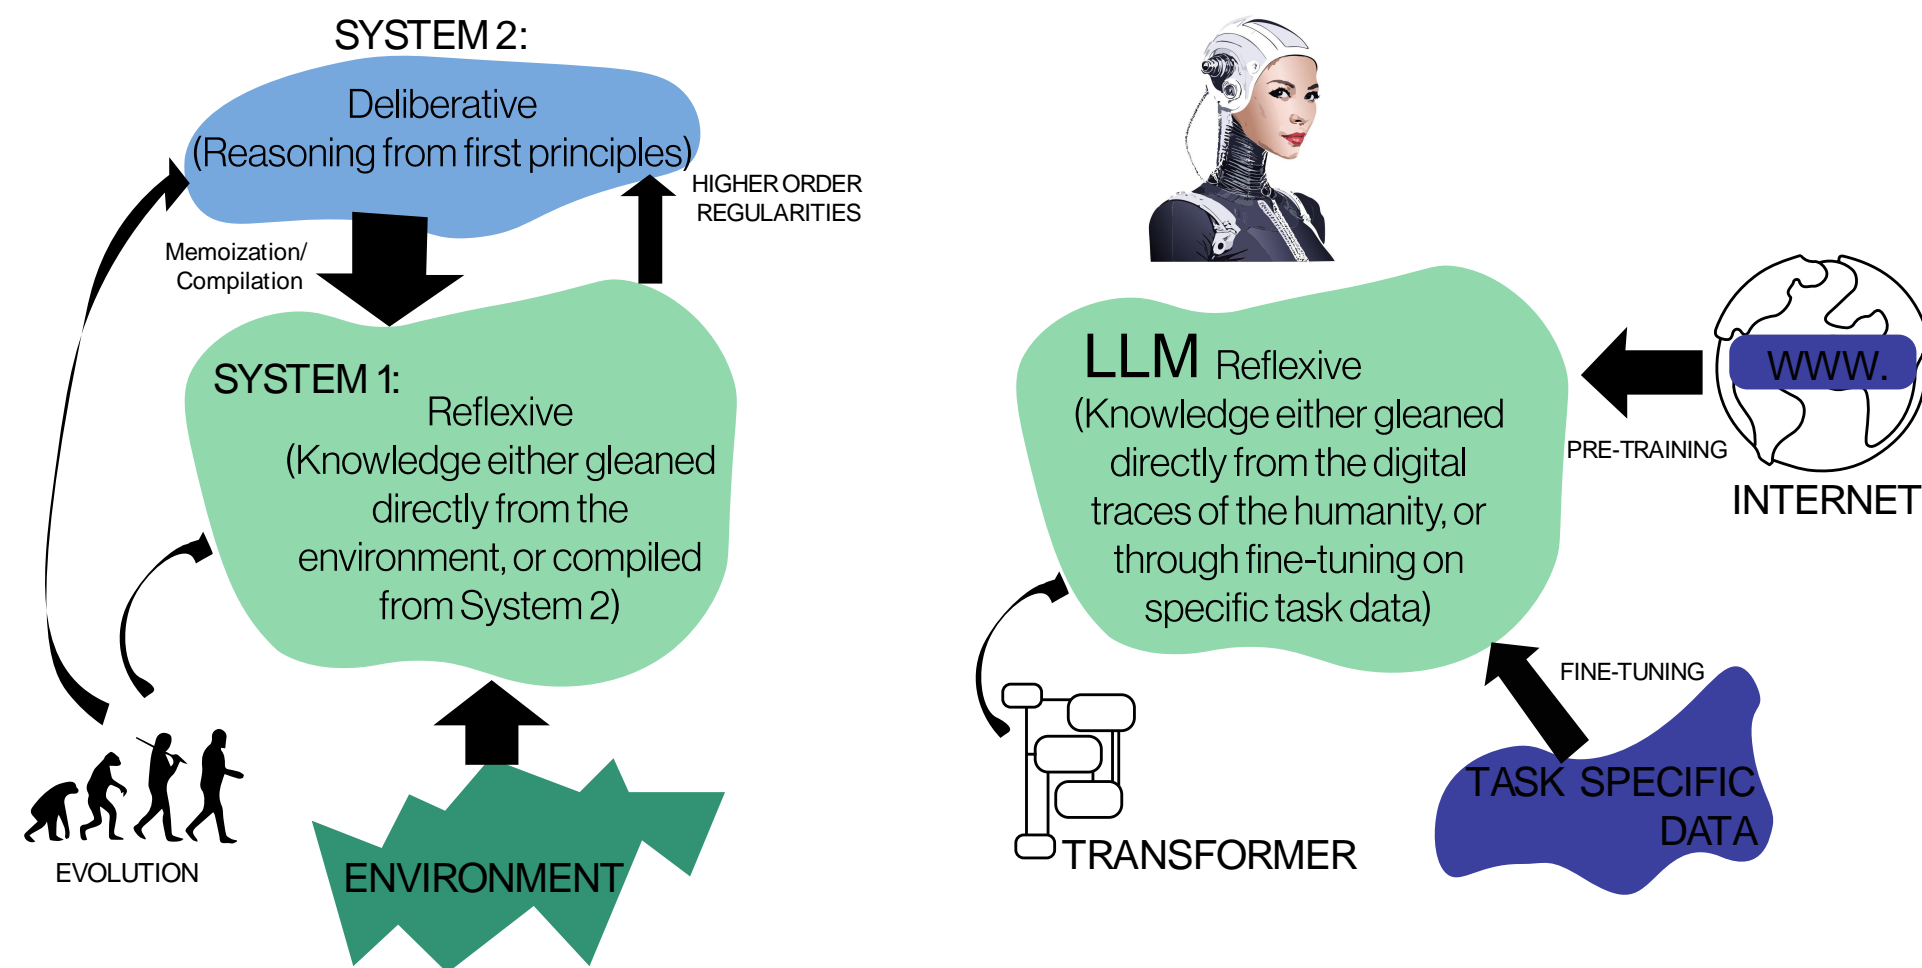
SYSTEM 2:

Deliberative
(Reasoning from first principles)

HIGHER ORDER
REGULARITIES

Memoization/
Compilation

SYSTEM 1:
Reflexive
(Knowledge either gleaned directly from the environment, or compiled from System 2)

EVOLUTION

ENVIRONMENT

LLM Reflexive
(Knowledge either gleaned directly from the digital traces of the humanity, or through fine-tuning on specific task data)

WWW.

PRE-TRAINING

INTERNET

FINE-TUNING

TASK SPECIFIC
DATA

TRANSFORMER